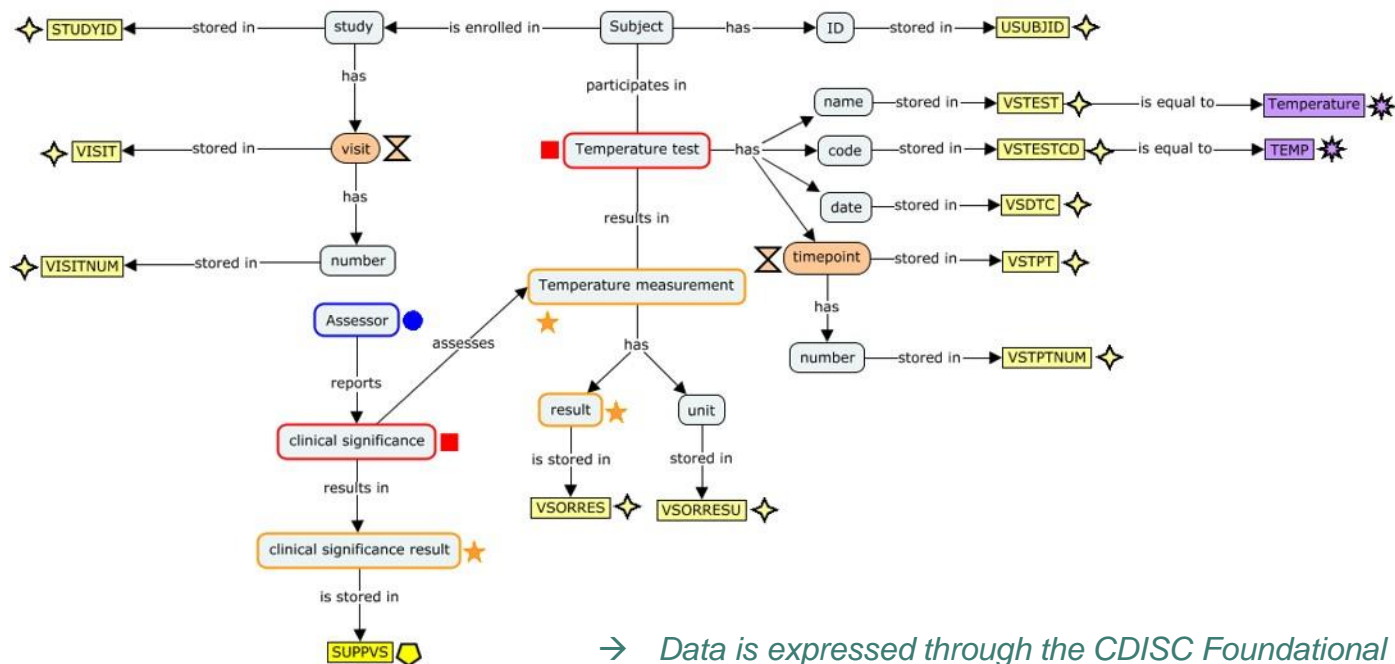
STUDYID
stored in
study
is enrolled in
Subject
has
ID
stored in
USUBJID

has
participates in

VISIT
stored in
visit
Temperature test
has
name
stored in
VSTEST
is equal to
Temperature

code
stored in
VSTESTCD
is equal to
TEMP

has
results in
date
stored in
VSDTC

VISITNUM
stored in
number
timepoint
stored in
VSTPT

Temperature measurement
has

Assessor
assesses
number
stored in
VSTPTNUM

reports
has

result
unit

clinical significance
is stored in
stored in

results in
VSORRES
VSORRESU

clinical significance result

is stored in

SUPPVS

→ Data is expressed through the CDISC Foundational